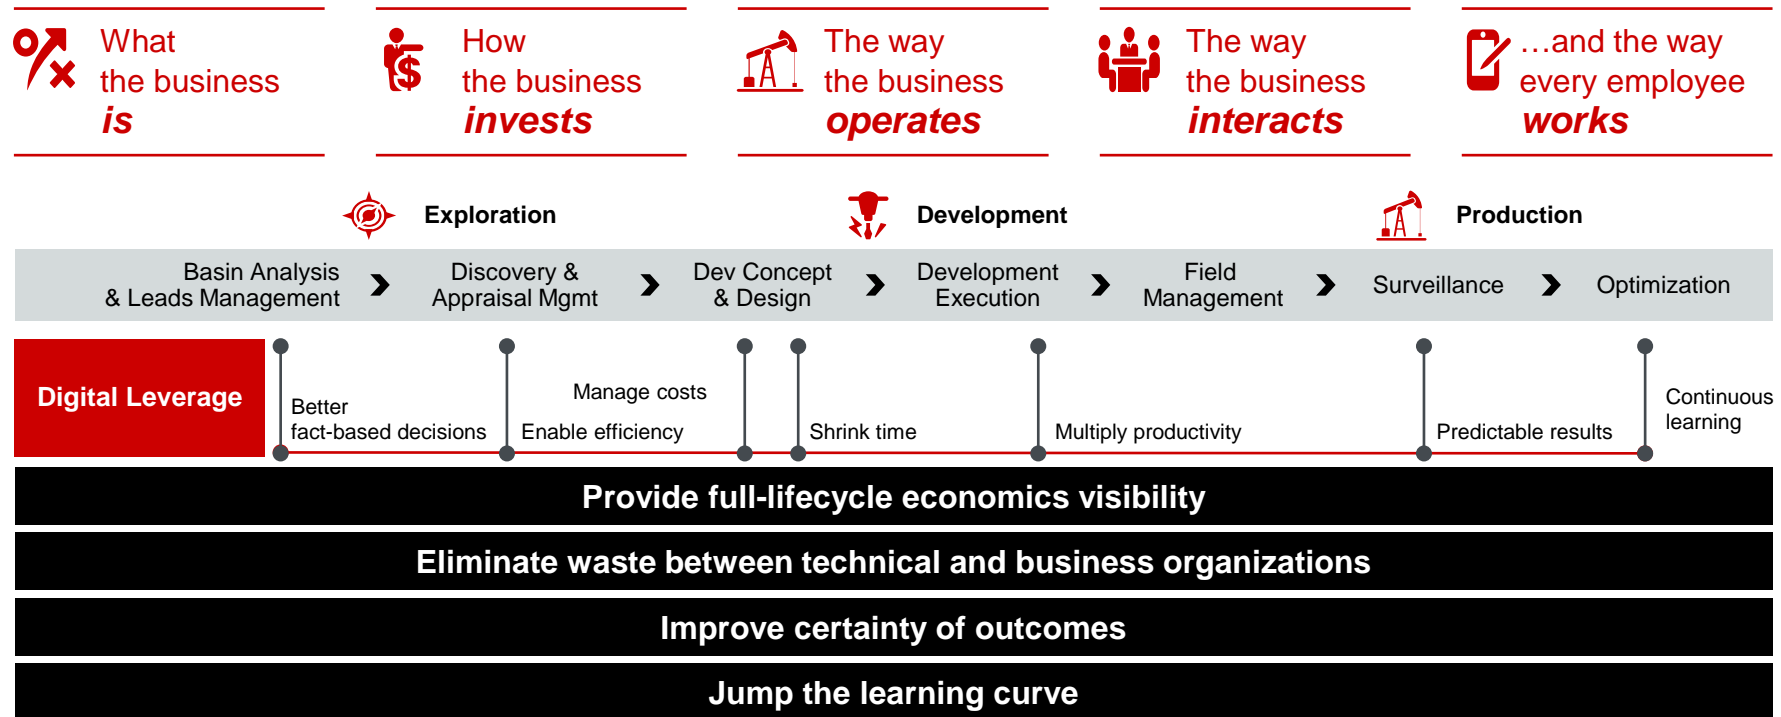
What the business *is*

How the business *invests*

The way the business *operates*

The way the business *interacts*

…and the way every employee *works*

Exploration

Development

Production

Basin Analysis & Leads Management

Discovery & Appraisal Mgmt

Dev Concept & Design

Development Execution

Field Management

Surveillance

Optimization

Digital Leverage

Better fact-based decisions

Manage costs

Enable efficiency

Shrink time

Multiply productivity

Predictable results

Continuous learning

Provide full-lifecycle economics visibility

Eliminate waste between technical and business organizations

Improve certainty of outcomes

Jump the learning curve